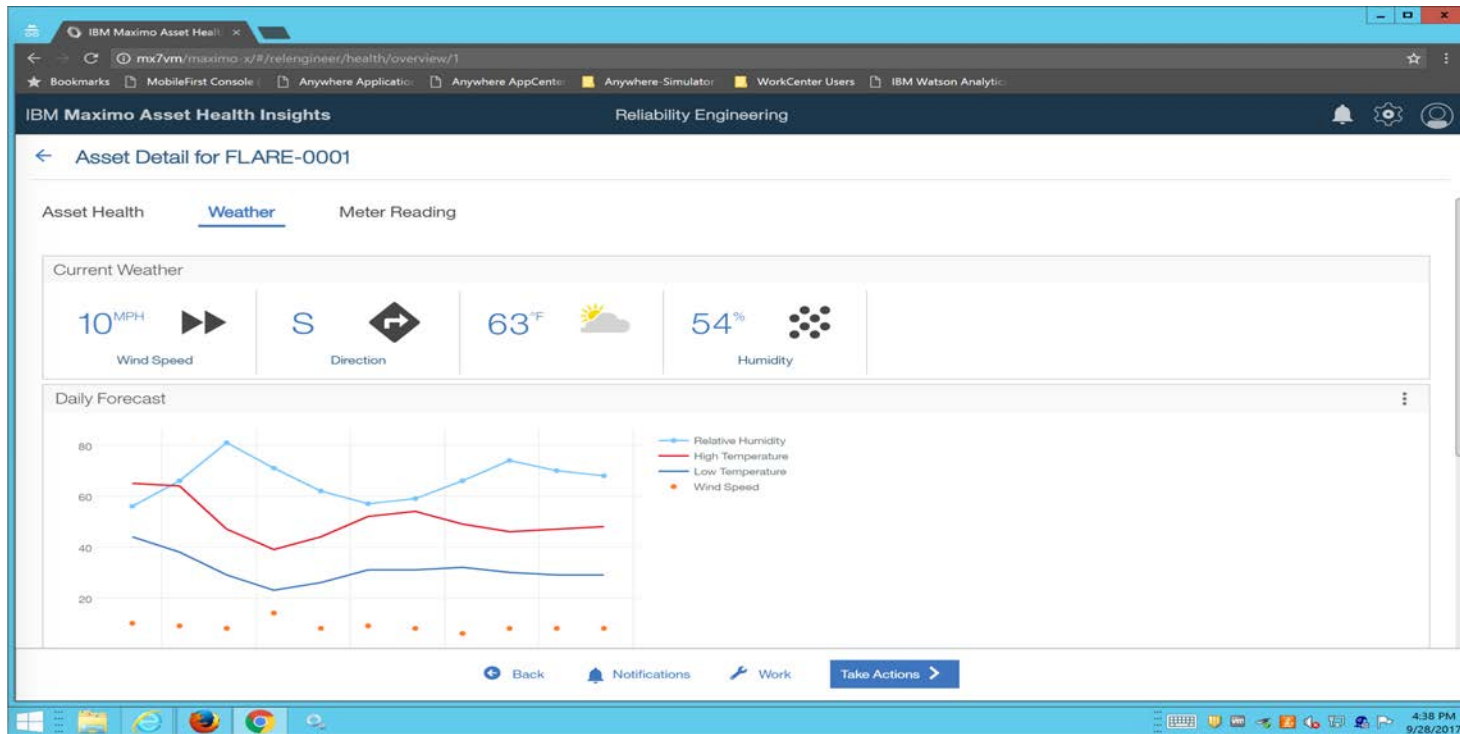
IBM Maximo Asset Healt ×

mx7vm/maximo-x/#/relengineer/health/overview/1

Bookmarks MobileFirst Console Anywhere Applicatio Anywhere AppCente Anywhere-Simulator WorkCenter Users IBM Watson Analytic

IBM Maximo Asset Health Insights

Reliability Engineering

← Asset Detail for FLARE-0001

Asset Health Weather Meter Reading

Current Weather

10MPH
Wind Speed

S
Direction

63°F

54%
Humidity

Daily Forecast

80
60
40
20

Relative Humidity
High Temperature
Low Temperature
Wind Speed

Back Notifications Work Take Actions

4:38 PM
9/28/2017